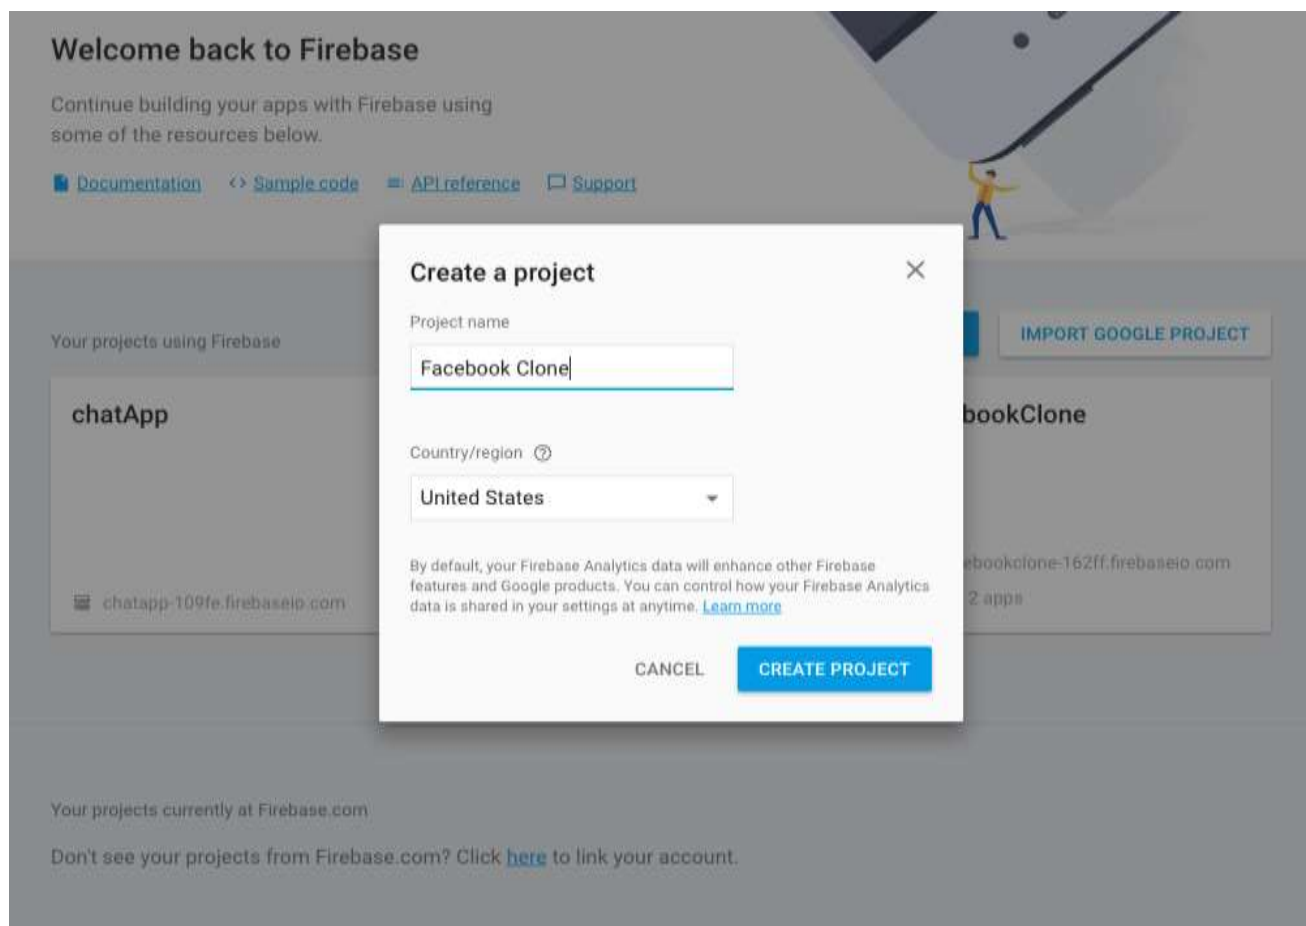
Welcome back to Firebase

Continue building your apps with Firebase using some of the resources below.

Documentation <> Sample code API reference Support

Your projects using Firebase

IMPORT GOOGLE PROJECT

chatApp

chatapp-109fe.firebaseio.com

bookClone

ebookclone-162ff.firebaseio.com

2 apps

Create a project

Project name

Facebook Clone

Country/region

United States

By default, your Firebase Analytics data will enhance other Firebase features and Google products. You can control how your Firebase Analytics data is shared in your settings at anytime. Learn more

CANCEL

CREATE PROJECT

Your projects currently at Firebase.com

Don't see your projects from Firebase.com? Click here to link your account.